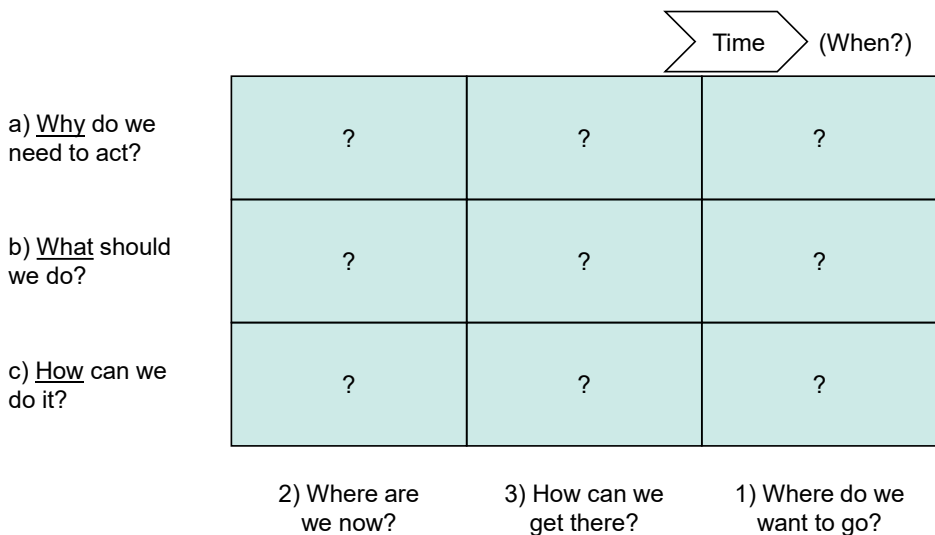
Time (When?)

| | 2) Where are we now? | 3) How can we get there? | 1) Where do we want to go? |
|---|---|---|---|
| a) Why do we need to act? | ? | ? | ? |
| b) What should we do? | ? | ? | ? |
| c) How can we do it? | ? | ? | ? |